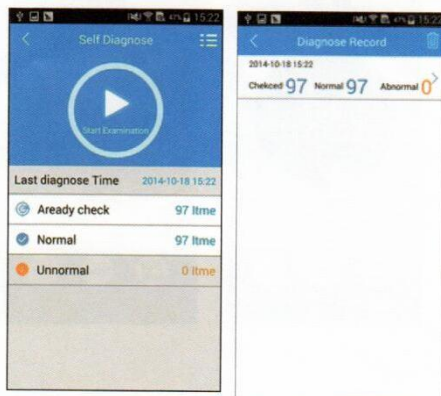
15:22

Self Diagnose

Start Examination

Last diagnose Time 2014-10-18 15:22

Aready check 97 Itme

Normal 97 Itme

Unnormal 0 Itme

15:22

Diagnose Record

2014-10-18 15:22

Chekced 97 Normal 97 Abnormal 0